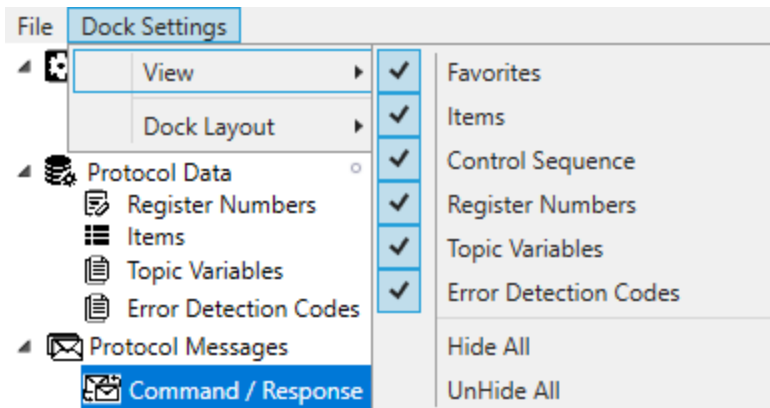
File Dock Settings

View
Dock Layout

Favorites
Items
Control Sequence
Register Numbers
Topic Variables
Error Detection Codes
Hide All
UnHide All

Protocol Data
Register Numbers
Items
Topic Variables
Error Detection Codes
Protocol Messages
Command / Response